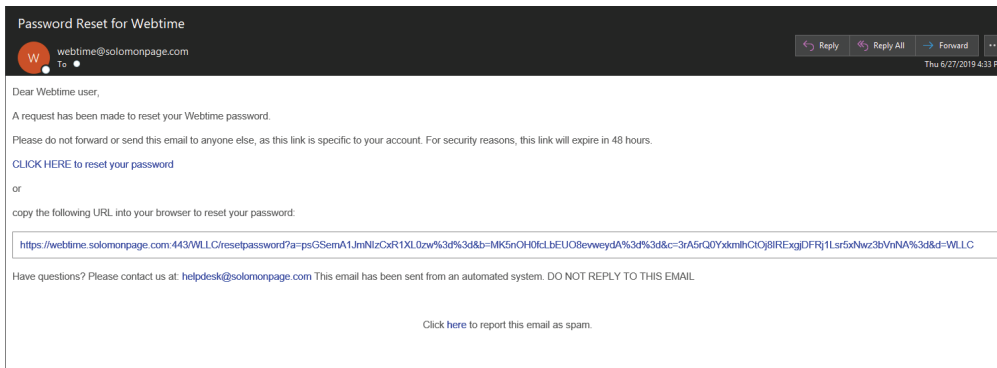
Password Reset for Webtime

W webtime@solomonpage.com
To

Reply Reply All Forward

Thu 6/27/2019 4:33 P

Dear Webtime user,

A request has been made to reset your Webtime password.

Please do not forward or send this email to anyone else, as this link is specific to your account. For security reasons, this link will expire in 48 hours.

CLICK HERE to reset your password

or

copy the following URL into your browser to reset your password:

https://webtime.solomonpage.com:443/WLLC/resetpassword?a=psGSemA1JmNIzCxR1XL0zw%3d%3d&b=MK5nOH0fcLbEUO8evweydA%3d%3d&c=3rA5rQ0YxkmlhCtOj8IRExgjDFRj1Lsr5xNwz3bVnNA%3d&d=WLLC

Have questions? Please contact us at: helpdesk@solomonpage.com This email has been sent from an automated system. DO NOT REPLY TO THIS EMAIL

Click here to report this email as spam.